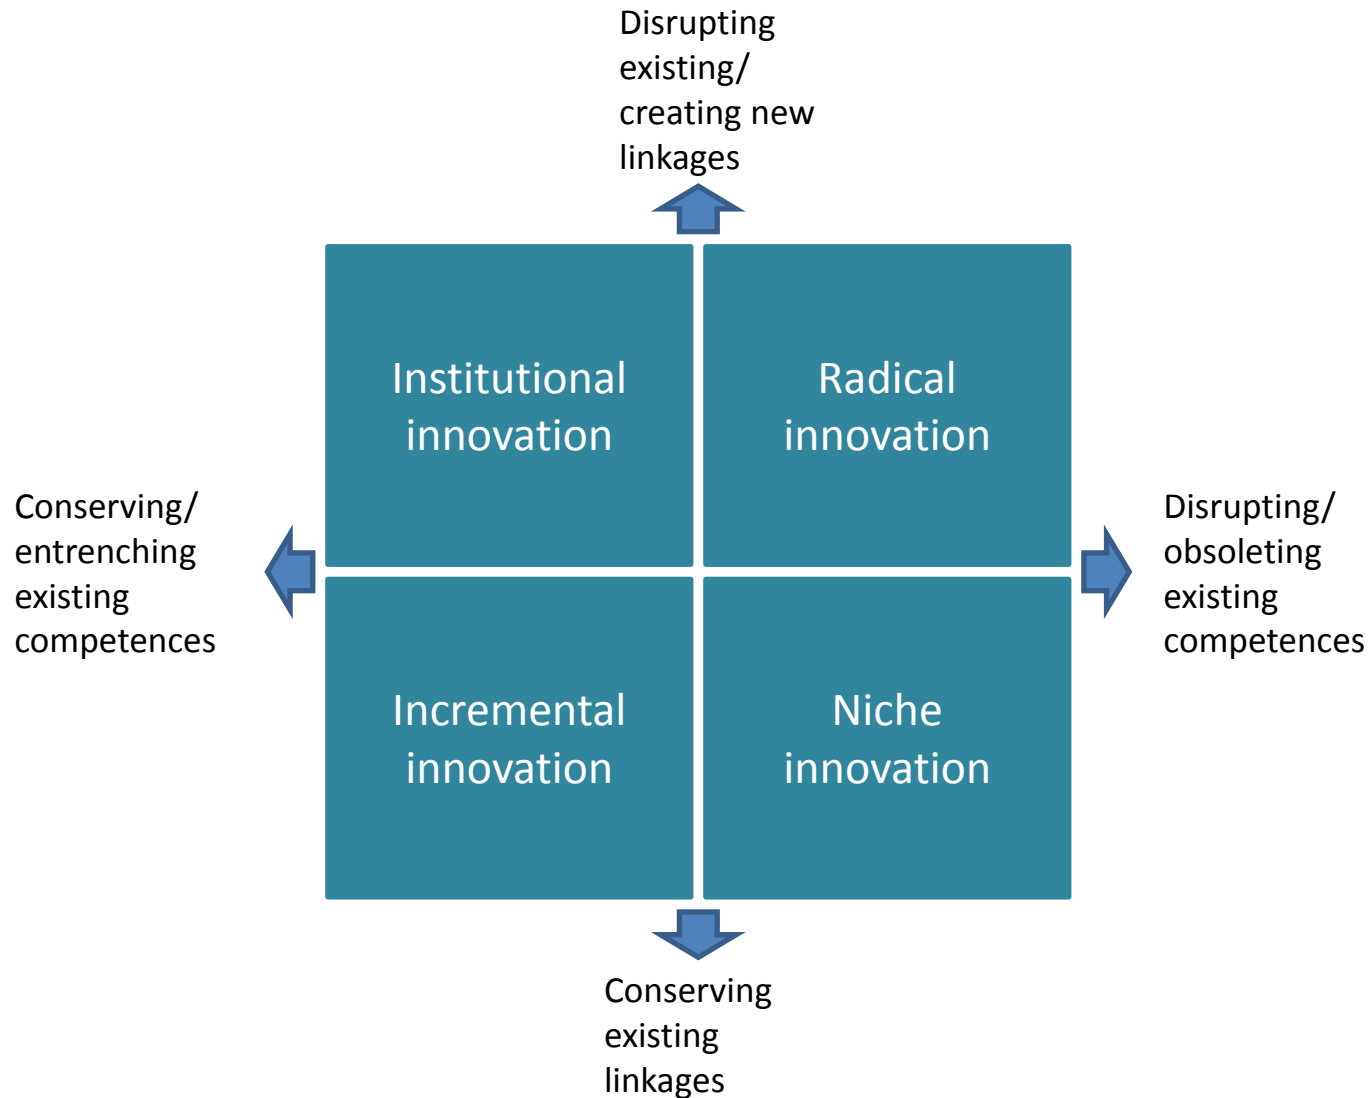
Disrupting existing/ creating new linkages

Institutional innovation

Radical innovation

Conserving/ entrenching existing competences

Disrupting/ obsoleting existing competences

Incremental innovation

Niche innovation

Conserving existing linkages